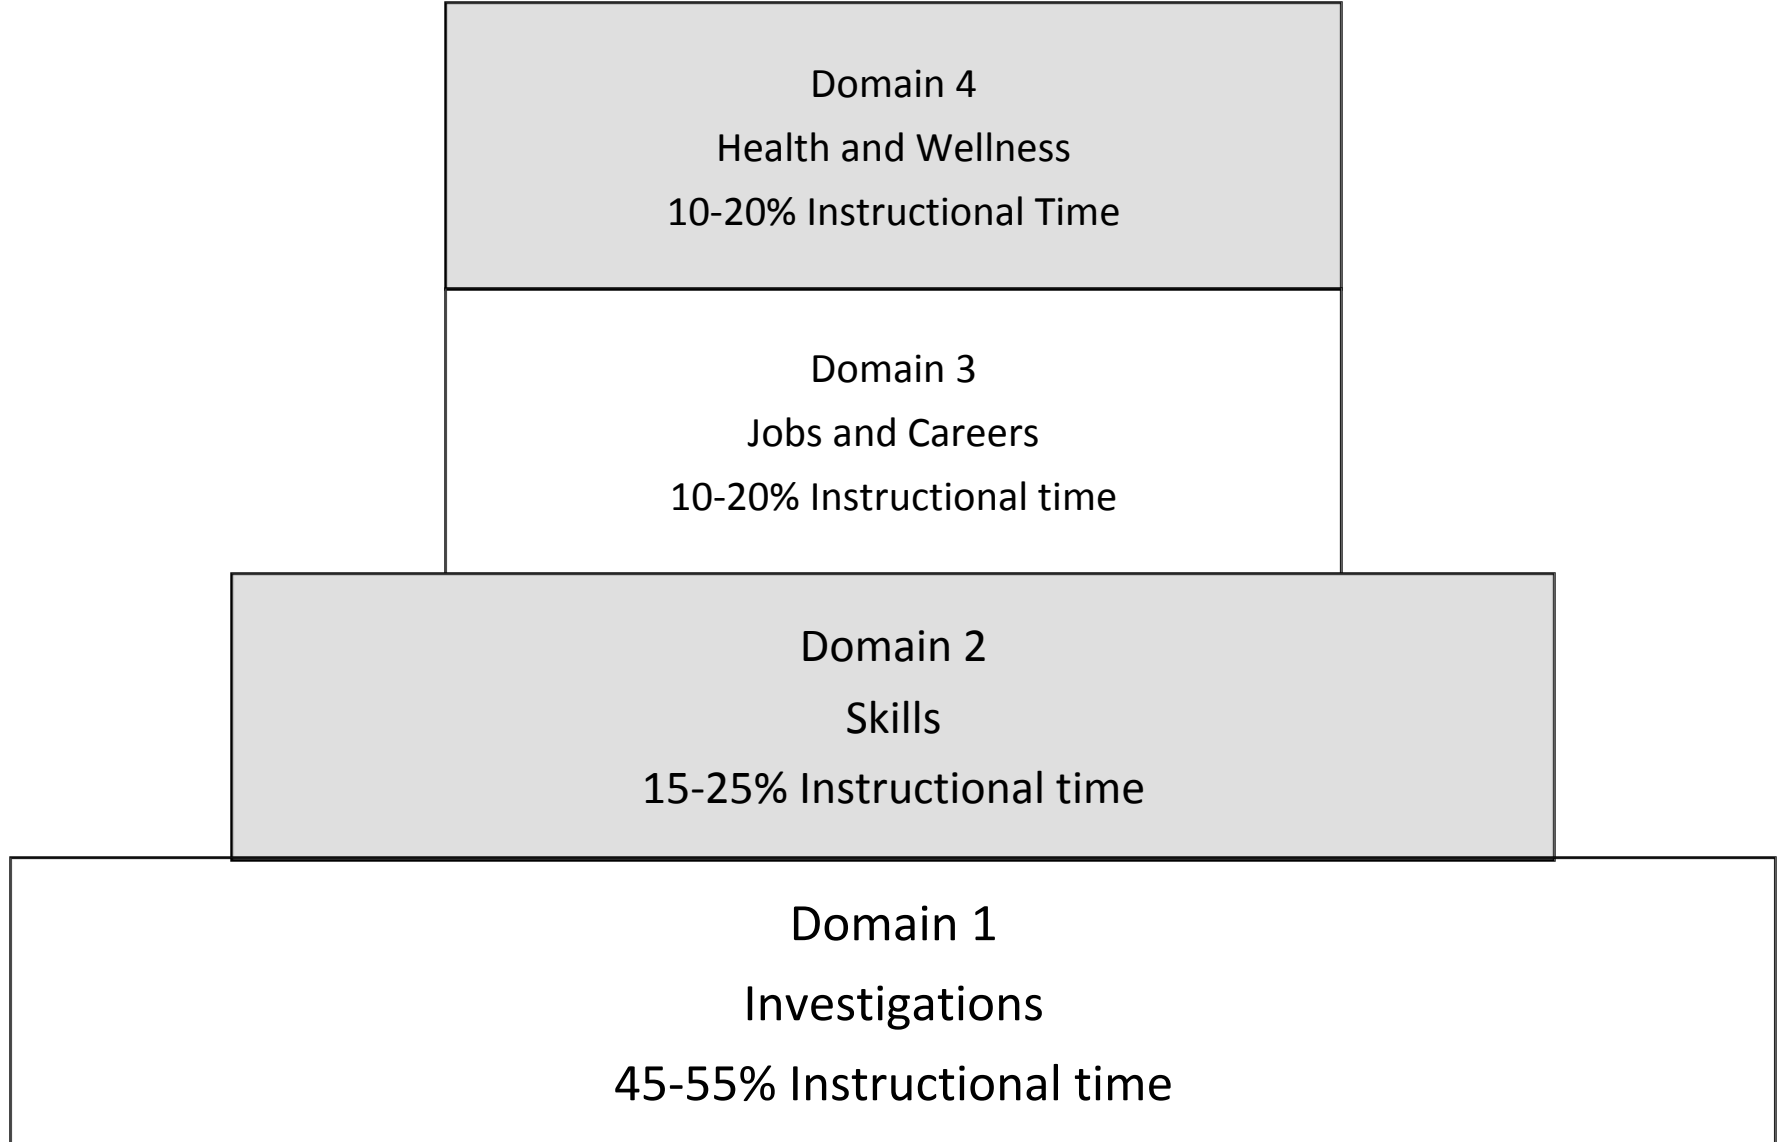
Domain 4
Health and Wellness
10-20% Instructional Time

Domain 3
Jobs and Careers
10-20% Instructional time

Domain 2
Skills
15-25% Instructional time

Domain 1
Investigations
45-55% Instructional time